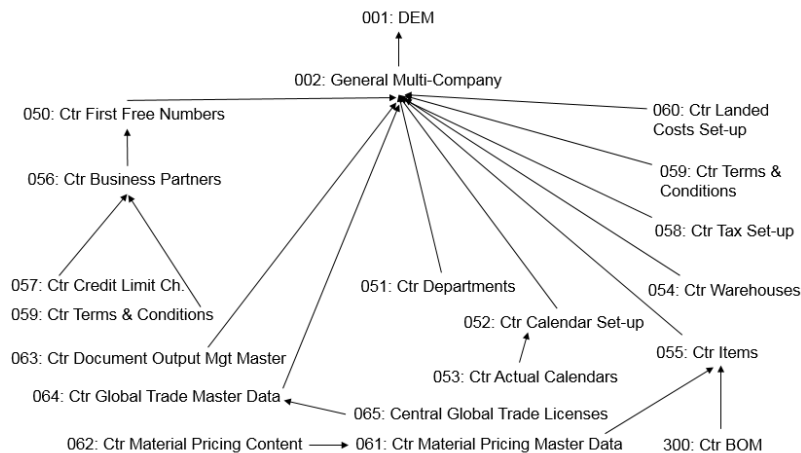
001: DEM

002: General Multi-Company

050: Ctr First Free Numbers

060: Ctr Landed Costs Set-up

059: Ctr Terms & Conditions

056: Ctr Business Partners

058: Ctr Tax Set-up

057: Ctr Credit Limit Ch.

051: Ctr Departments

054: Ctr Warehouses

059: Ctr Terms & Conditions

052: Ctr Calendar Set-up

063: Ctr Document Output Mgt Master

055: Ctr Items

053: Ctr Actual Calendars

064: Ctr Global Trade Master Data

065: Central Global Trade Licenses

062: Ctr Material Pricing Content

061: Ctr Material Pricing Master Data

300: Ctr BOM